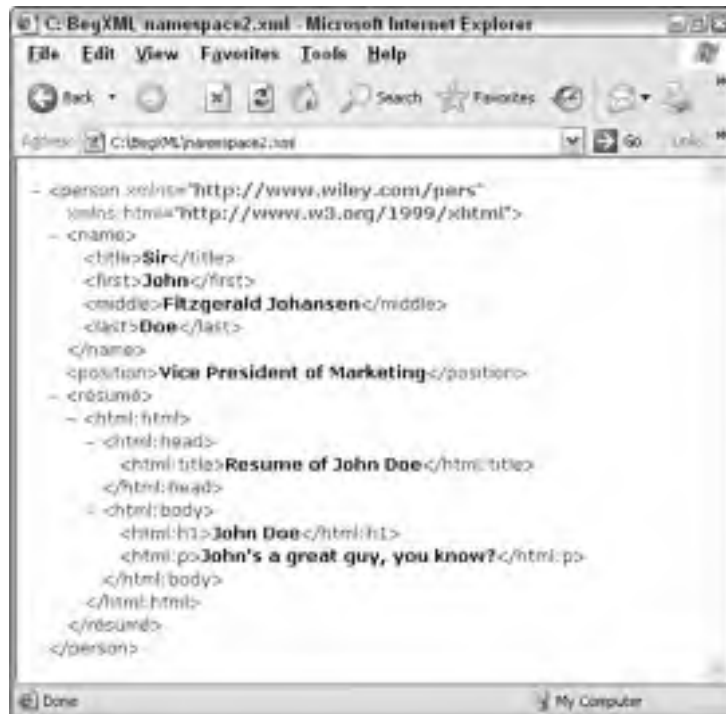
C:\BegXML\namespace2.xml - Microsoft Internet Explorer

File Edit View Favorites Tools Help

Back Search Favorites

Address C:\BegXML\namespace2.xml Go Links

- <person xmlns="http://www.wiley.com/pers" xmlns:html="http://www.w3.org/1999/xhtml">
  - <name>
      <title>Sir</title>
      <first>John</first>
      <middle>Fitzgerald Johansen</middle>
      <last>Doe</last>
    </name>
    <position>Vice President of Marketing</position>
  - <résumé>
    - <html:html>
      - <html:head>
          <html:title>Resume of John Doe</html:title>
        </html:head>
      - <html:body>
          <html:h1>John Doe</html:h1>
          <html:p>John's a great guy, you know?</html:p>
        </html:body>
      </html:html>
    </résumé>
  </person>

Done My Computer